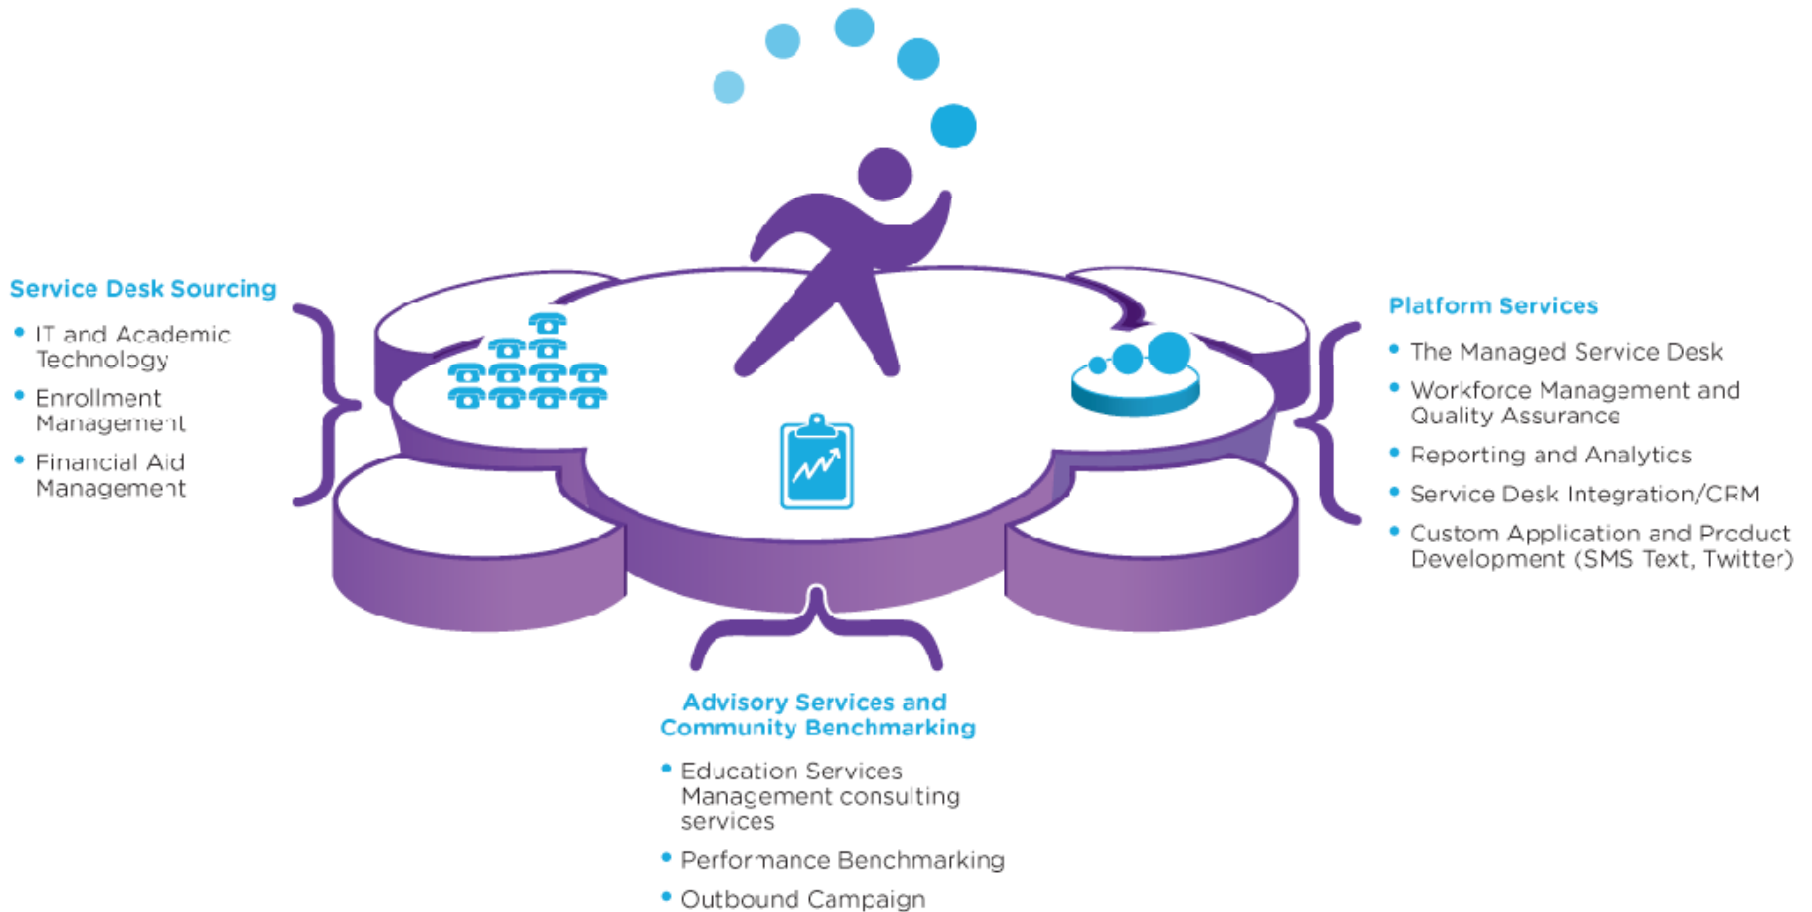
Service Desk Sourcing

- IT and Academic Technology
- Enrollment Management
- Financial Aid Management

Platform Services

- The Managed Service Desk
- Workforce Management and Quality Assurance
- Reporting and Analytics
- Service Desk Integration/CRM
- Custom Application and Product Development (SMS Text, Twitter)

Advisory Services and Community Benchmarking

- Education Services Management consulting services
- Performance Benchmarking
- Outbound Campaign